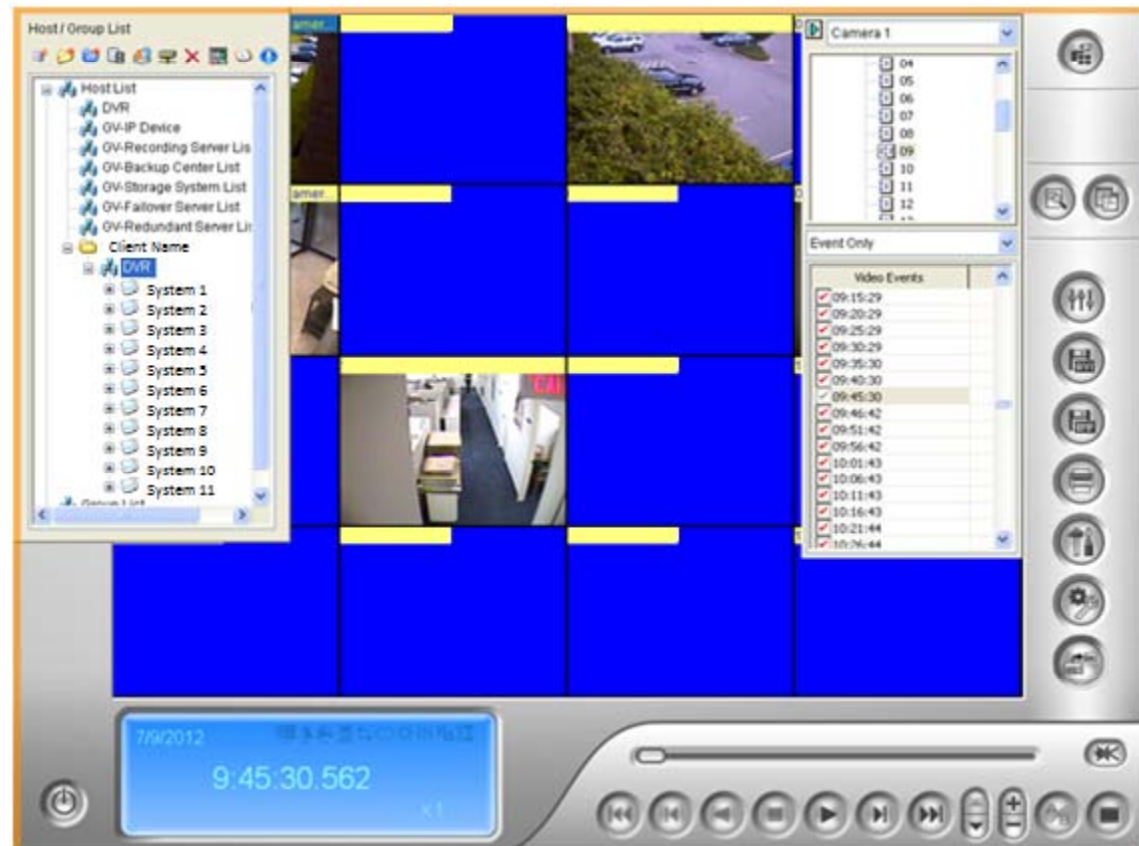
Host / Group List

Host List
DVR
GV-IP Device
GV-Recording Server Lis
GV-Backup Center List
GV-Storage System List
GV-Failover Server List
GV-Redundant Server Lis
Client Name
DVR
System 1
System 2
System 3
System 4
System 5
System 6
System 7
System 8
System 9
System 10
System 11
Group List

amer
amer

Camera 1
04
05
06
07
08
09
10
11
12

Event Only

Video Events
09:15:29
09:20:29
09:25:29
09:30:29
09:35:30
09:40:30
09:45:30
09:46:42
09:51:42
09:56:42
10:01:43
10:06:43
10:11:43
10:16:43
10:21:44
10:26:44

7/9/2012
9:45:30.562
x1